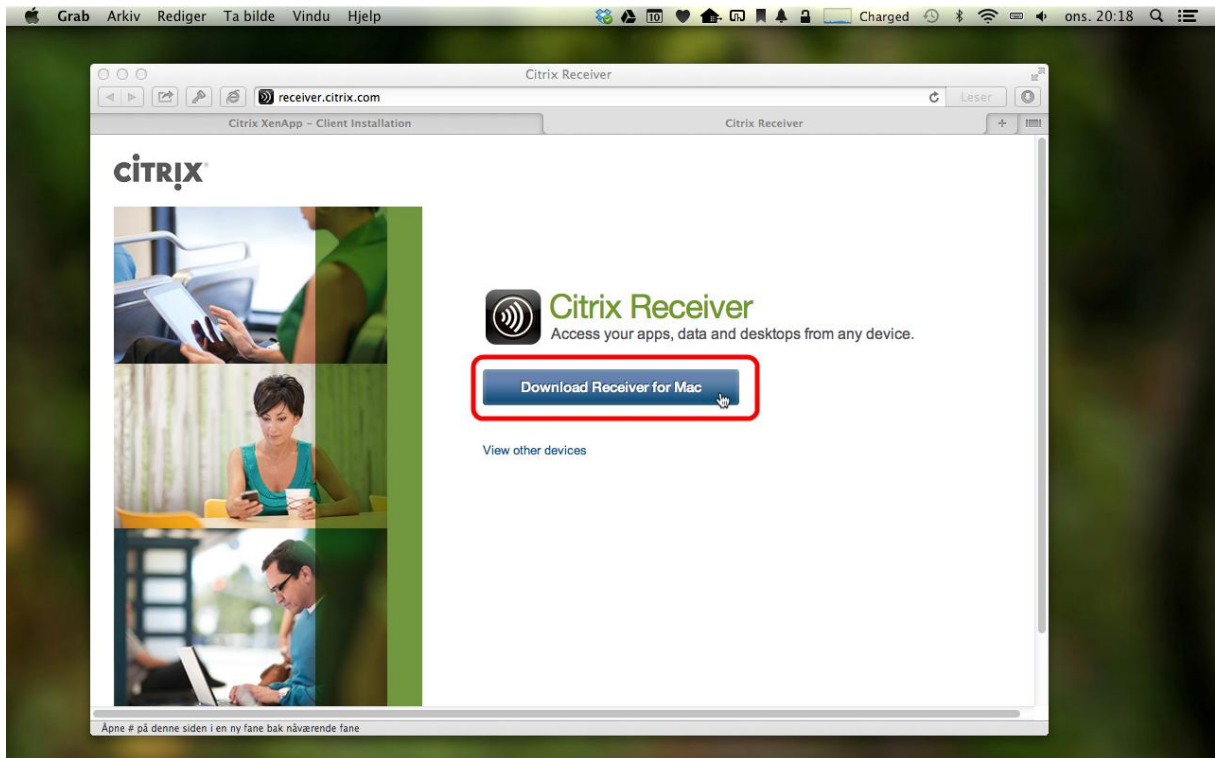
Grab Arkiv Rediger Ta bilde Vindu Hjelp

10 Charged ons. 20:18

Citrix Receiver

receiver.citrix.com

Leser

Citrix XenApp – Client Installation

Citrix Receiver

CITRIX

Citrix Receiver

Access your apps, data and desktops from any device.

Download Receiver for Mac

View other devices

Åpne # på denne siden i en ny fane bak nåværende fane